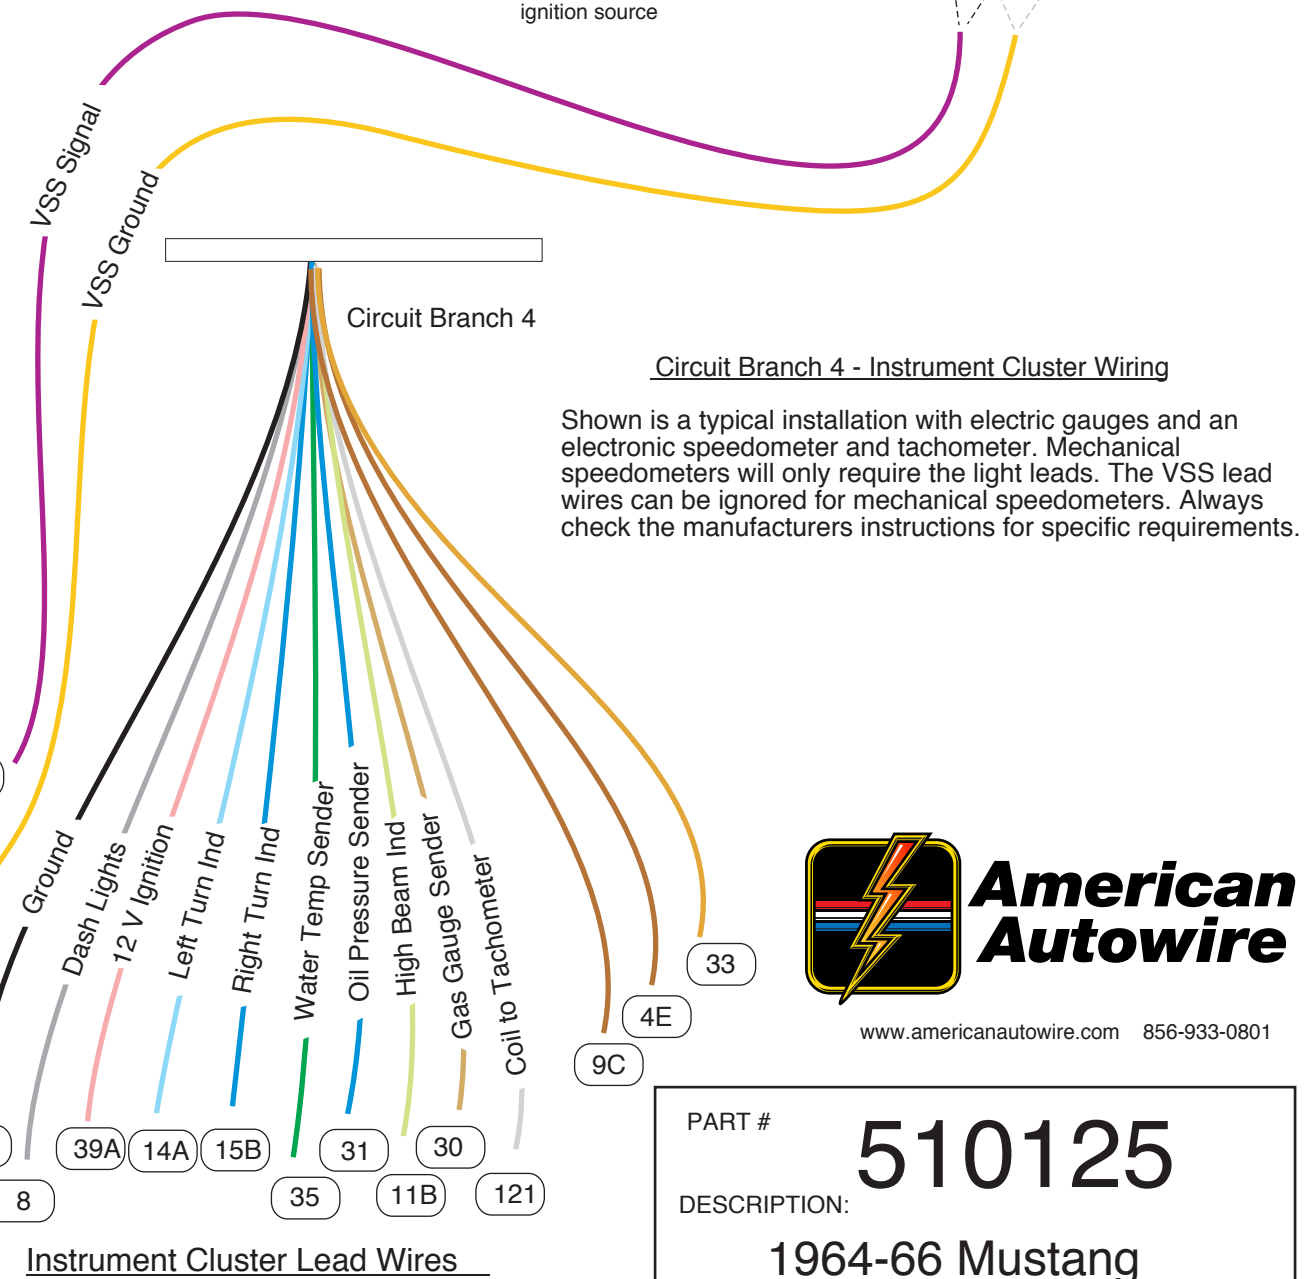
ignition source

VSS Signal

VSS Ground

Circuit Branch 4

Circuit Branch 4 - Instrument Cluster Wiring

Shown is a typical installation with electric gauges and an electronic speedometer and tachometer. Mechanical speedometers will only require the light leads. The VSS lead wires can be ignored for mechanical speedometers. Always check the manufacturers instructions for specific requirements.

Ground

Dash Lights

12 V Ignition

Left Turn Ind

Right Turn Ind

Water Temp Sender

Oil Pressure Sender

High Beam Ind

Gas Gauge Sender

Coil to Tachometer

33

4E

9C

8

39A

14A

15B

35

31

11B

30

121

American Autowire

www.americanautowire.com 856-933-0801

PART #

510125

DESCRIPTION:

1964-66 Mustang

Instrument Cluster Lead Wires